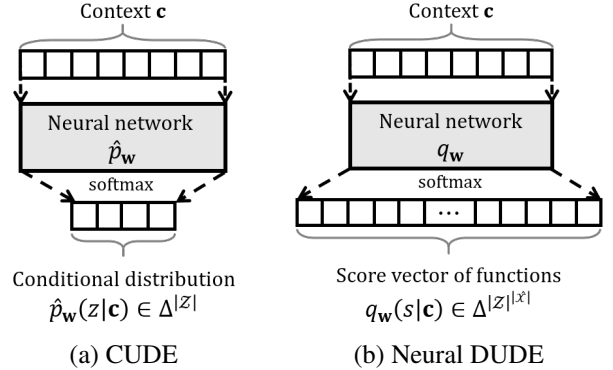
Context $\mathbf{c}$

Neural network
$\hat{p}_{\mathbf{w}}$

softmax

Conditional distribution
$\hat{p}_{\mathbf{w}}(z|\mathbf{c}) \in \Delta^{|\mathcal{Z}|}$

(a) CUDE

Context $\mathbf{c}$

Neural network
$q_{\mathbf{w}}$

softmax

…

Score vector of functions
$q_{\mathbf{w}}(s|\mathbf{c}) \in \Delta^{|\mathcal{Z}|^{|\hat{\mathcal{X}}|}}$

(b) Neural DUDE